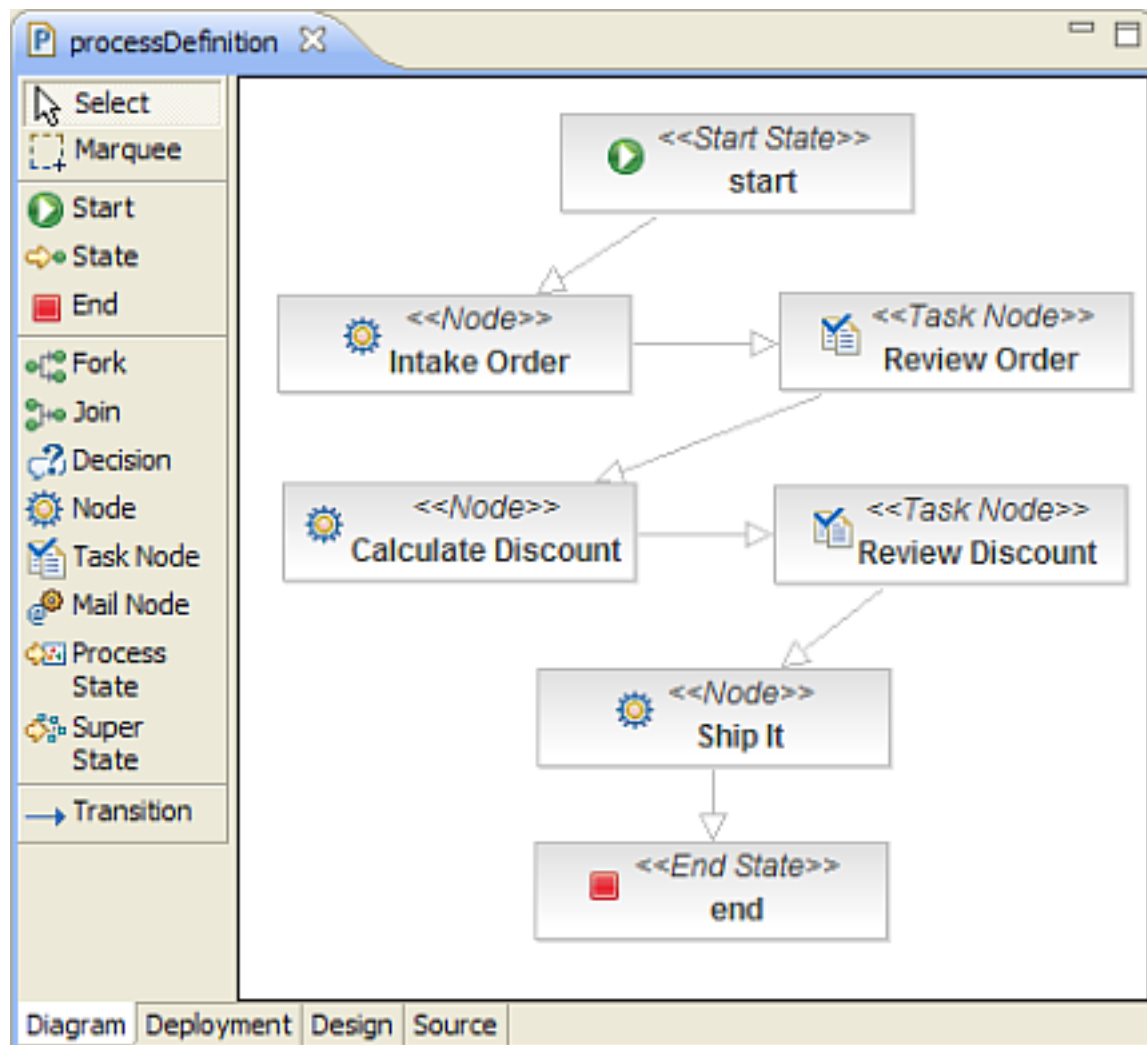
P processDefinition

Select
Marquee
Start
State
End
Fork
Join
Decision
Node
Task Node
Mail Node
Process State
Super State
Transition

<<Start State>>
start

<<Node>>
Intake Order

<<Task Node>>
Review Order

<<Node>>
Calculate Discount

<<Task Node>>
Review Discount

<<Node>>
Ship It

<<End State>>
end

Diagram | Deployment | Design | Source